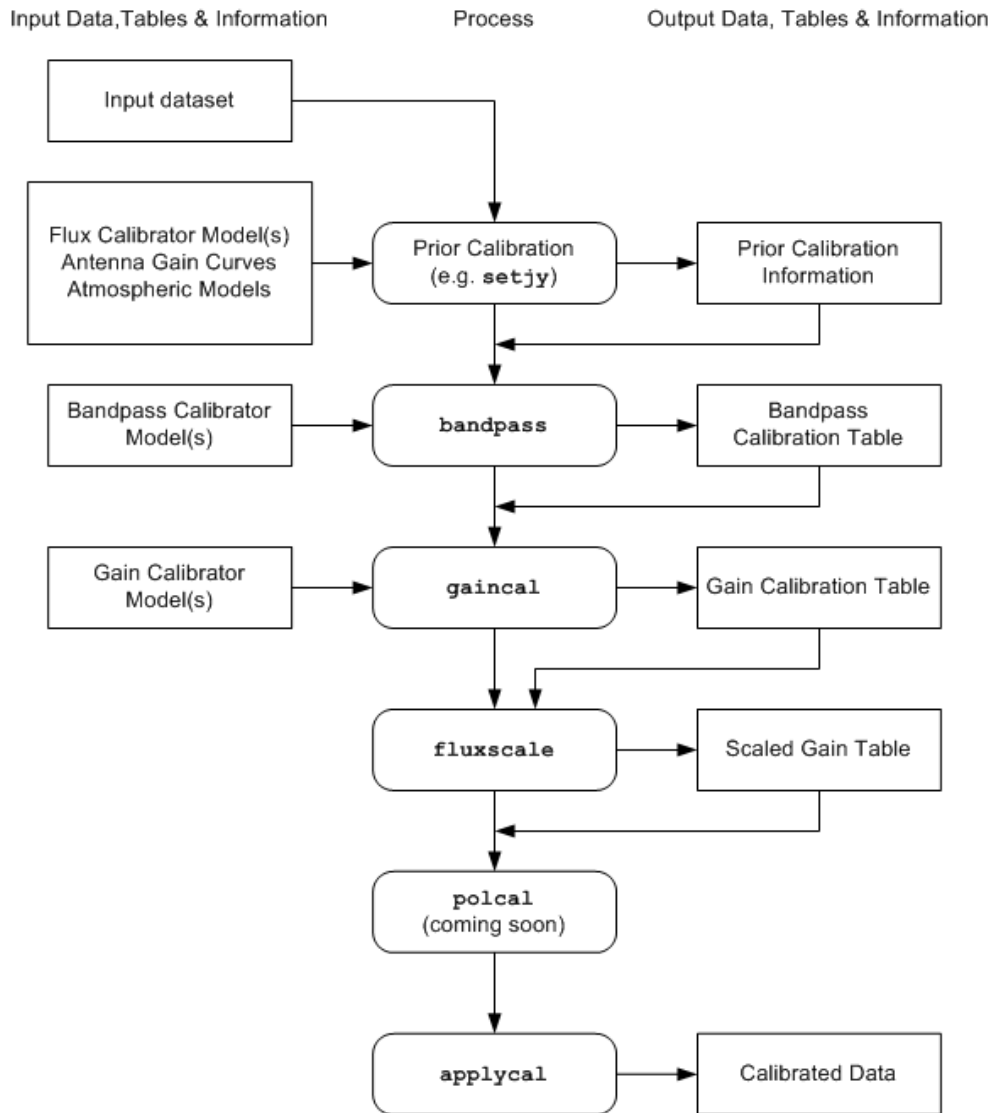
Input Data,Tables & Information

Process

Output Data, Tables & Information

Input dataset

Flux Calibrator Model(s)
Antenna Gain Curves
Atmospheric Models

Prior Calibration
(e.g. setjy)

Prior Calibration
Information

Bandpass Calibrator
Model(s)

bandpass

Bandpass
Calibration Table

Gain Calibrator
Model(s)

gaincal

Gain Calibration Table

fluxscale

Scaled Gain Table

polcal
(coming soon)

applycal

Calibrated Data